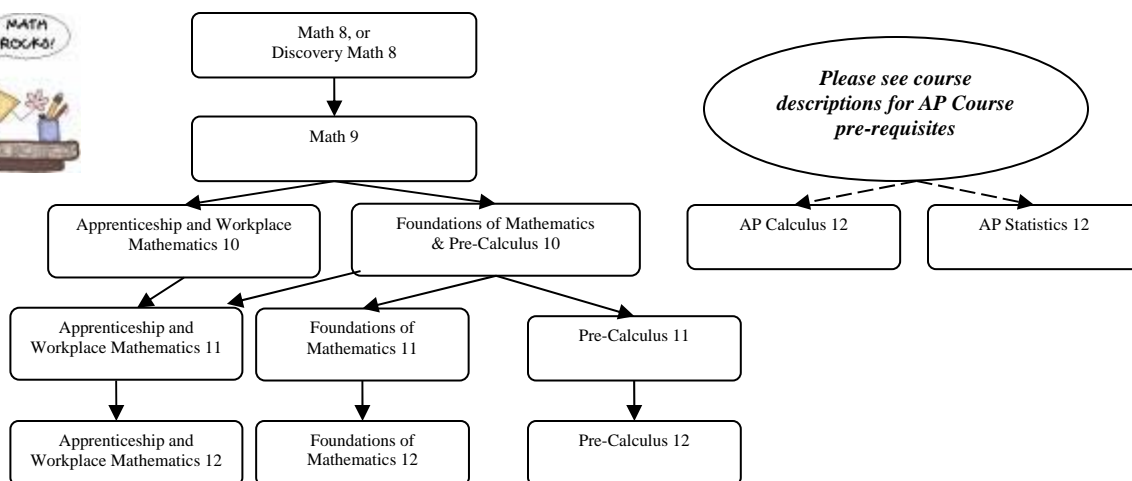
MATH ROCKS!

Math 8, or Discovery Math 8

Math 9

Apprenticeship and Workplace Mathematics 10

Foundations of Mathematics & Pre-Calculus 10

Apprenticeship and Workplace Mathematics 11

Foundations of Mathematics 11

Pre-Calculus 11

Apprenticeship and Workplace Mathematics 12

Foundations of Mathematics 12

Pre-Calculus 12

*Please see course descriptions for AP Course pre-requisites*

AP Calculus 12

AP Statistics 12